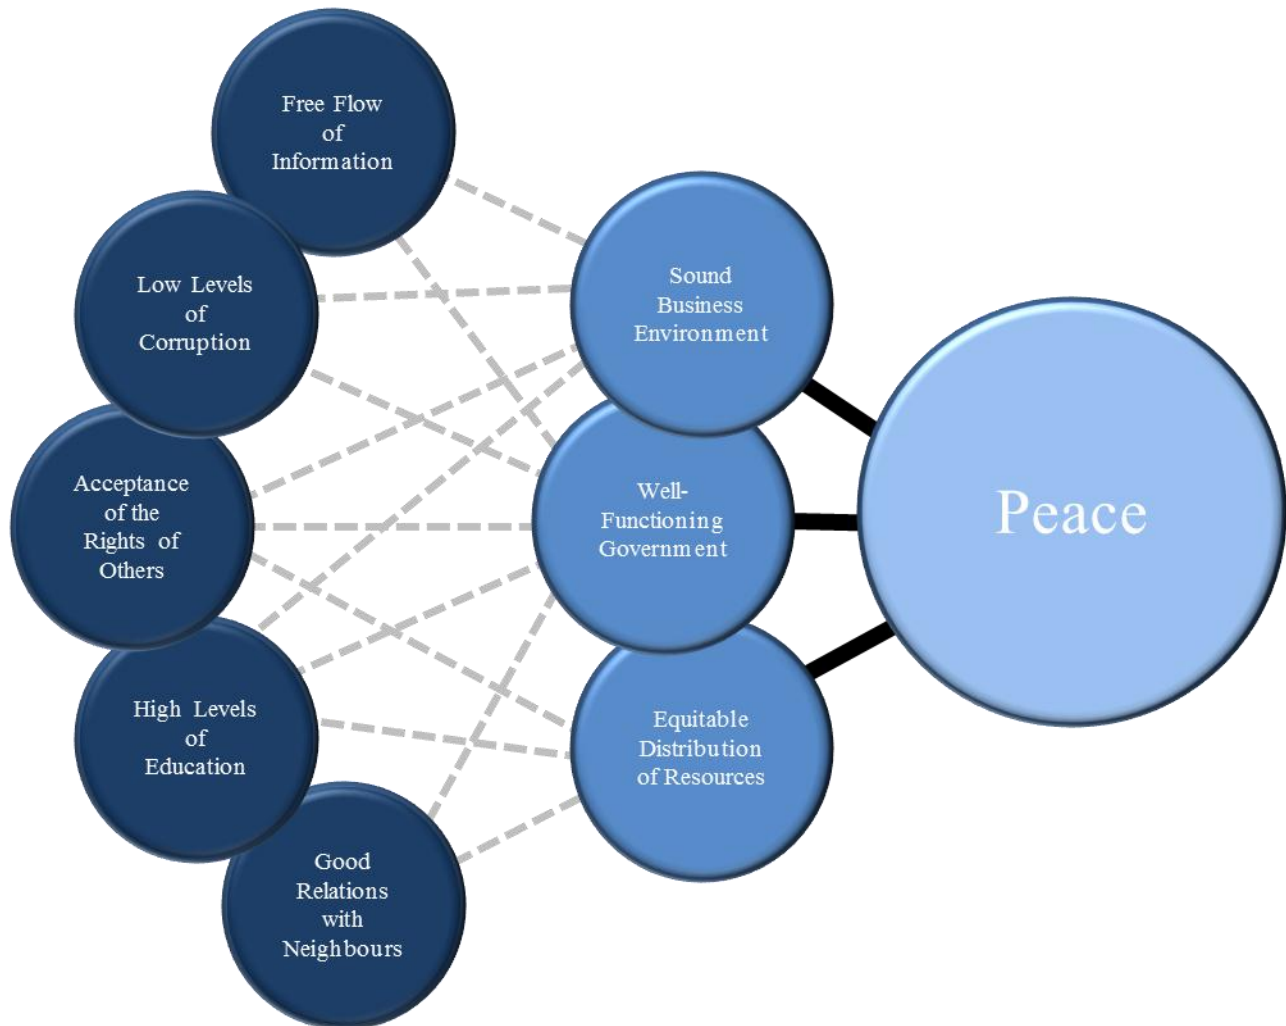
Free Flow of Information

Low Levels of Corruption

Acceptance of the Rights of Others

High Levels of Education

Good Relations with Neighbours

Sound Business Environment

Well-Functioning Government

Equitable Distribution of Resources

Peace